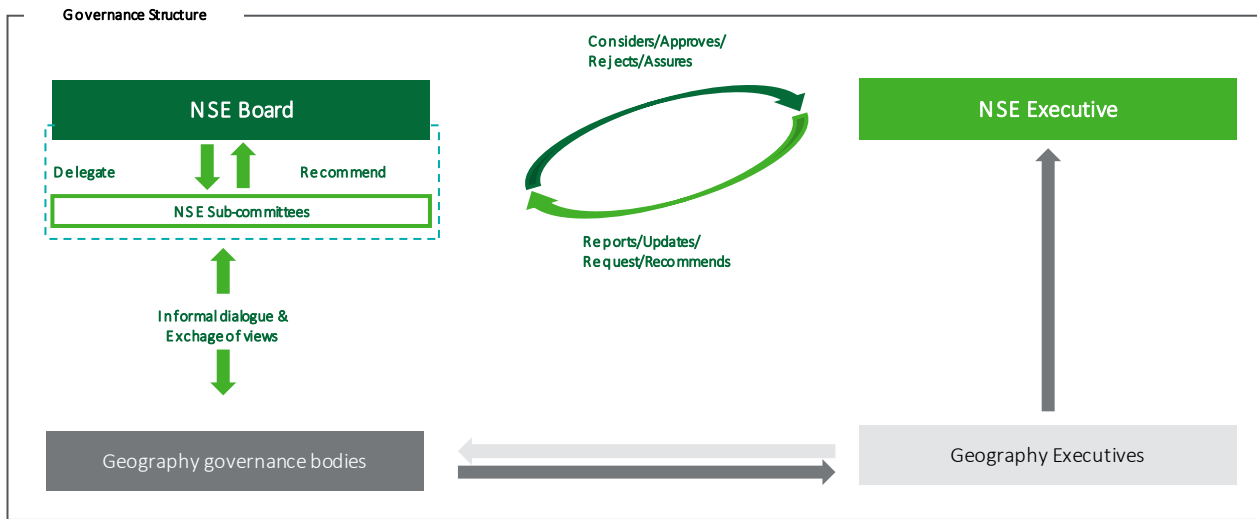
Governance Structure

NSE Board

Delegate

Recommend

NSE Sub-committees

Considers/Approves/
Rejects/Assures

Reports/Updates/
Request/Recommends

NSE Executive

Informal dialogue &
Exchange of views

Geography governance bodies

Geography Executives